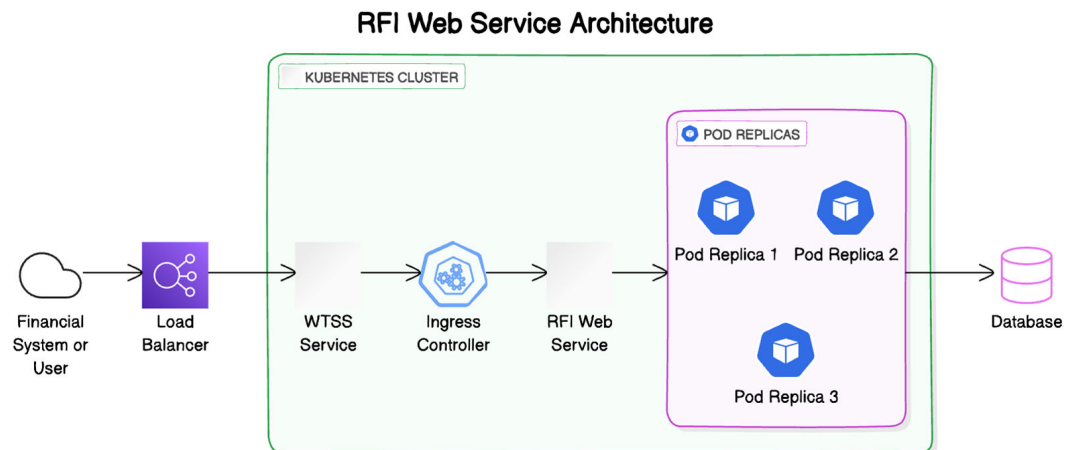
RFI Web Service Architecture

KUBERNETES CLUSTER

POD REPLICAS

Financial System or User

Load Balancer

WTSS Service

Ingress Controller

RFI Web Service

Pod Replica 1

Pod Replica 2

Pod Replica 3

Database